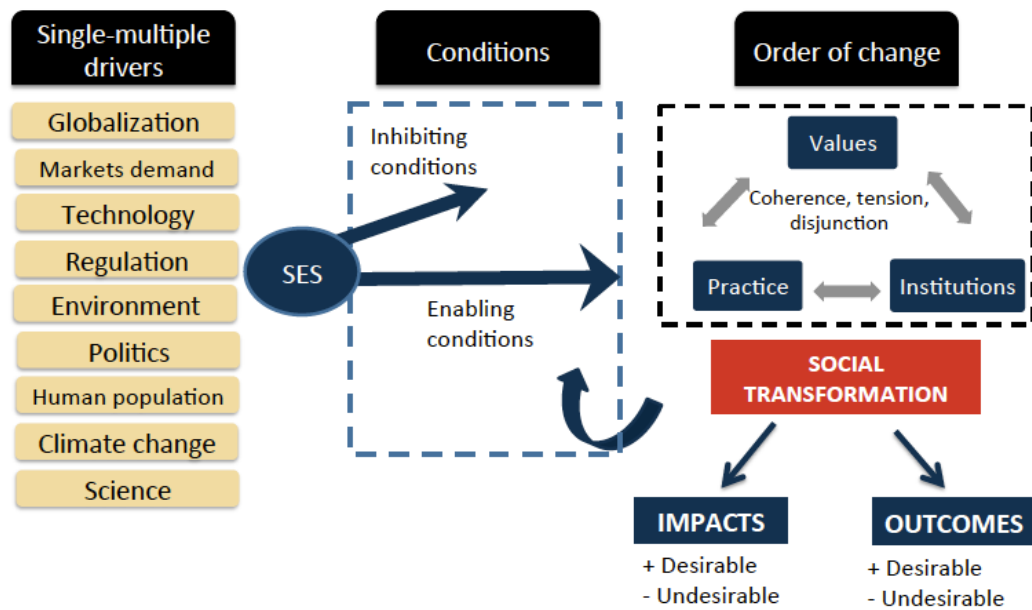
Single-multiple drivers

Globalization
Markets demand
Technology
Regulation
Environment
Politics
Human population
Climate change
Science

Conditions

Inhibiting conditions

SES

Enabling conditions

Order of change

Values

Coherence, tension, disjunction

Practice

Institutions

SOCIAL TRANSFORMATION

IMPACTS
+ Desirable
- Undesirable

OUTCOMES
+ Desirable
- Undesirable